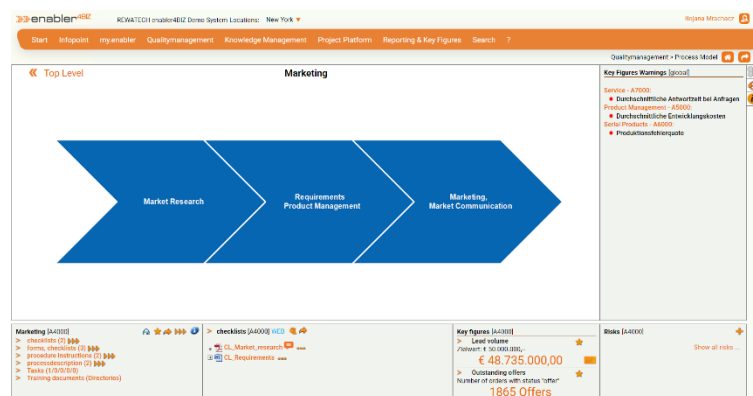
enabler4BIZ REWATECH enabler4BIZ Demo System Locations: New York

Bojana Mrachacz

Start Infopoint my.enabler Qualitymanagement Knowledge Management Project Platform Reporting & Key Figures Search ?

Qualitymanagement > Process Model

« Top Level

Marketing

Market Research

Requirements Product Management

Marketing, Market Communication

Key Figures Warnings [global]

Service - A7000:
Durchschnittliche Antwortzeit bei Anfragen
Product Management - A5000:
Durchschnittliche Entwicklungskosten
Serial Products - A6000:
Produktionsfehlerquote

Marketing [A4000]
> checklists (2)
> forms, checklists (3)
> procedure instructions (2)
> processdescription (2)
> Tasks (1/0/0/0/0)
> Training documents (Directories)

> checklists [A4000] WEB
CL_Market_research
CL_Requirements

Key figures [A4000]
> Lead volume
Zielwert: € 50.000.000,-
€ 48.735.000,00
> Outstanding offers
Number of orders with status "offer"
1865 Offers

Risks [A4000]
Show all risks ...